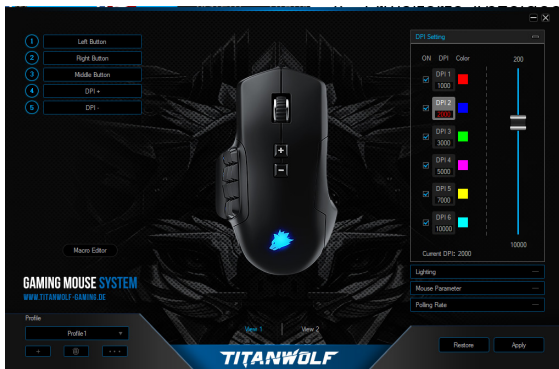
1 Left Button
2 Right Button
3 Middle Button
4 DPI +
5 DPI -

Macro Editor

GAMING MOUSE SYSTEM
WWW.TITANWOLF-GAMING.DE

+
-

DPI Setting
ON DPI Color
DPI 1 1000
DPI 2 2000
DPI 3 3000
DPI 4 5000
DPI 5 7000
DPI 6 10000
200
10000
Current DPI: 2000

Lighting
Mouse Parameter
Polling Rate

Profile
Profile1

View 1
View 2

TITANWOLF

Restore
Apply